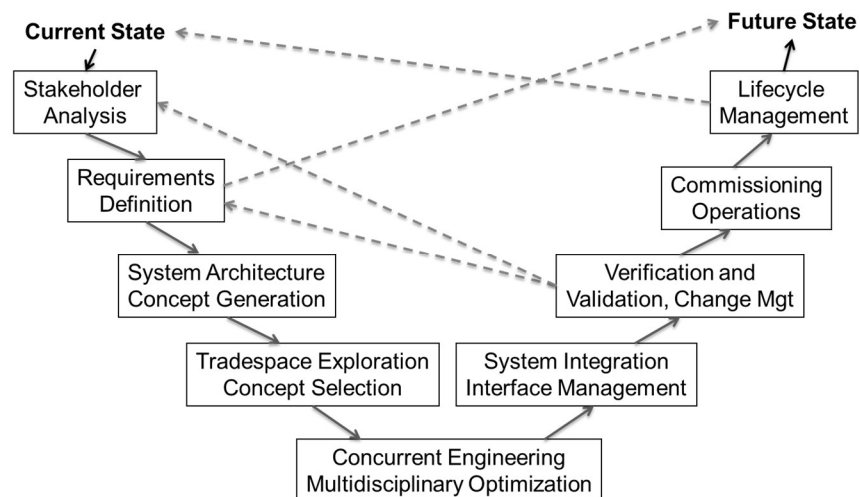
Current State

Future State

Stakeholder Analysis

Lifecycle Management

Requirements Definition

Commissioning Operations

System Architecture Concept Generation

Verification and Validation, Change Mgt

Tradespace Exploration Concept Selection

System Integration Interface Management

Concurrent Engineering Multidisciplinary Optimization